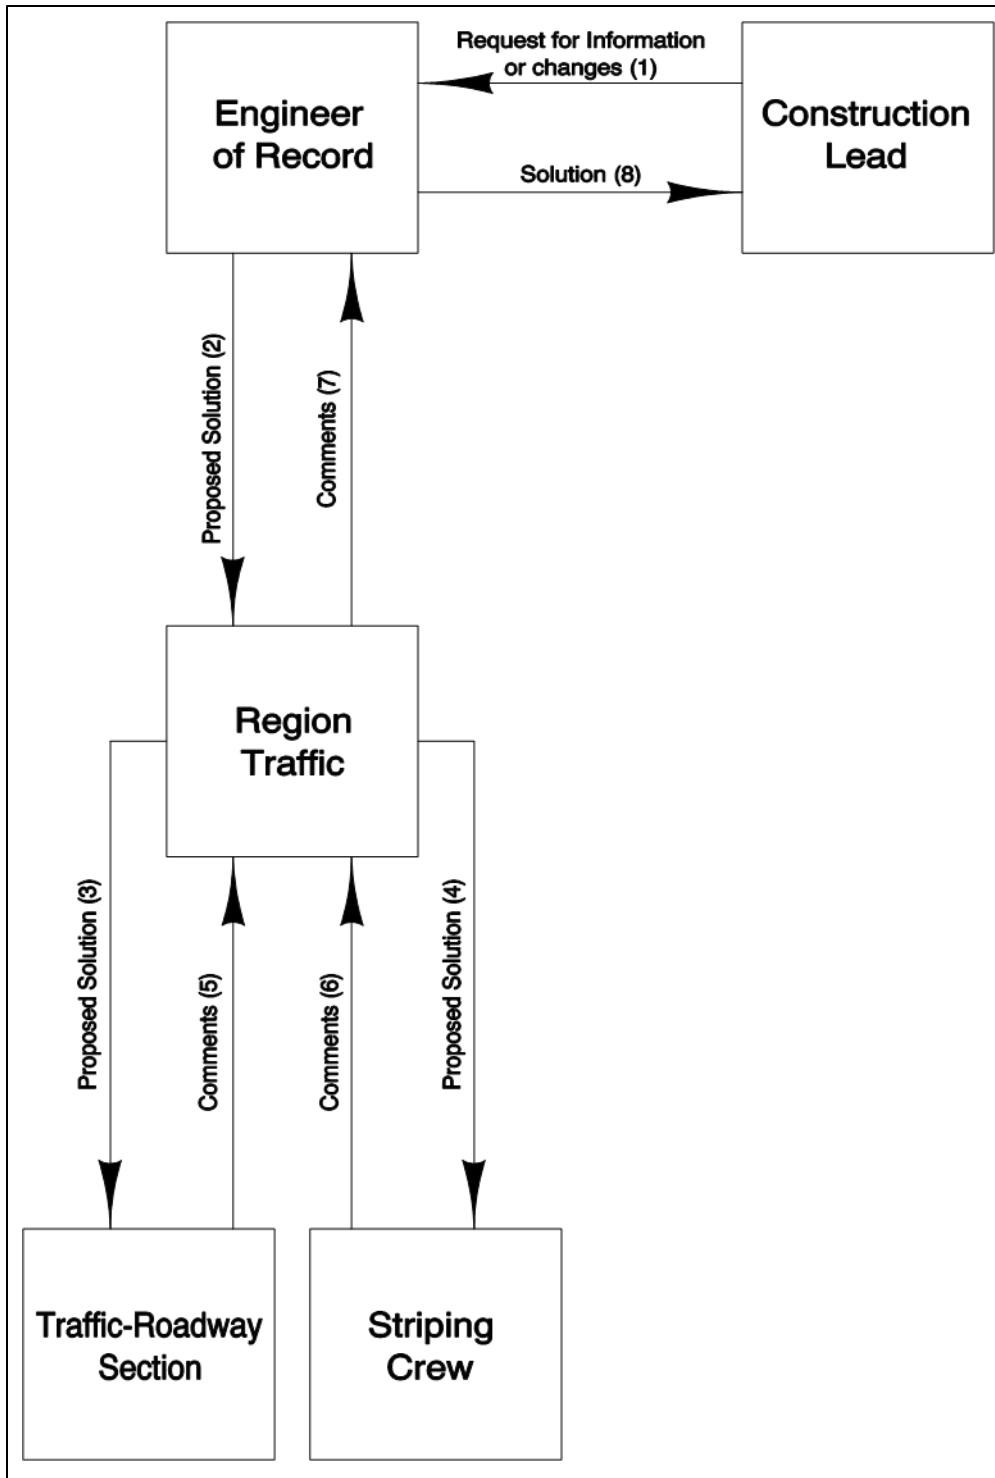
Engineer of Record

Request for Information or changes (1)

Construction Lead

Solution (8)

Proposed Solution (2)

Comments (7)

Region Traffic

Proposed Solution (3)

Comments (5)

Comments (6)

Proposed Solution (4)

Traffic-Roadway Section

Striping Crew